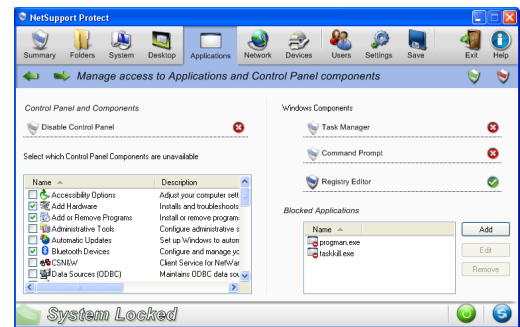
NetSupport Protect

Summary Folders System Desktop Applications Network Devices Users Settings Save Exit Help

Manage access to Applications and Control Panel components

Control Panel and Components

Disable Control Panel

Select which Control Panel Components are unavailable

| Name | Description |
|---|---|
| Accessibility Options | Adjust your computer sett |
| Add Hardware | Installs and troubleshoots |
| Add or Remove Programs | Install or remove program |
| Administrative Tools | Configure administrative s |
| Automatic Updates | Set up Windows to autom |
| Bluetooth Devices | Configure and manage yc |
| CSNW | Client Service for NetWar |
| Data Sources (ODBC) | Maintains ODBC data sou |

Windows Components

Task Manager

Command Prompt

Registry Editor

Blocked Applications

| Name |
|---|
| progman.exe |
| taskkill.exe |

Add

Edit

Remove

System Locked